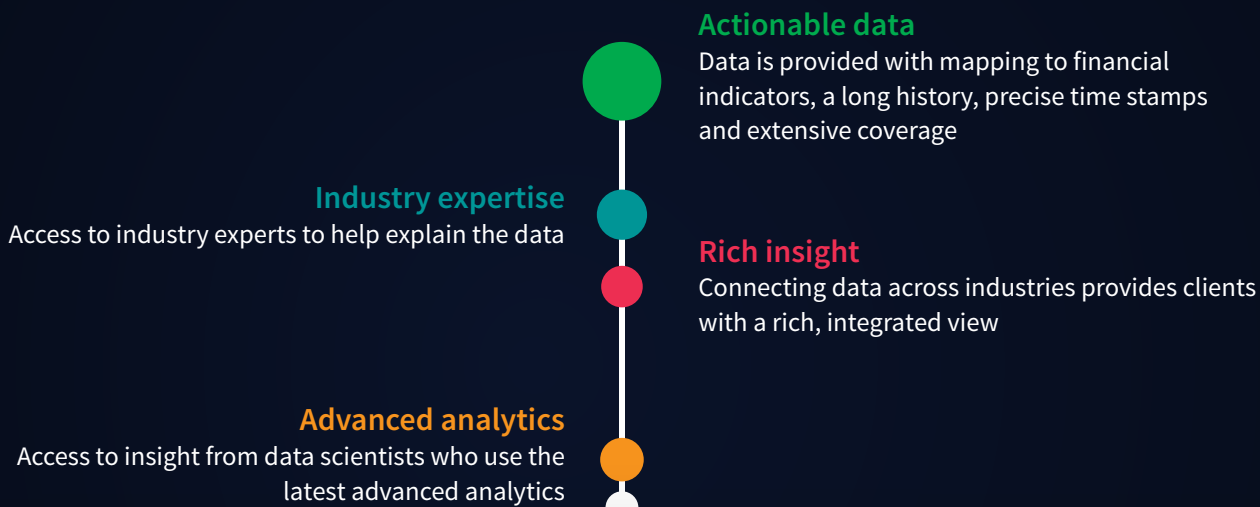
Actionable data
Data is provided with mapping to financial indicators, a long history, precise time stamps and extensive coverage

Industry expertise
Access to industry experts to help explain the data

Rich insight
Connecting data across industries provides clients with a rich, integrated view

Advanced analytics
Access to insight from data scientists who use the latest advanced analytics